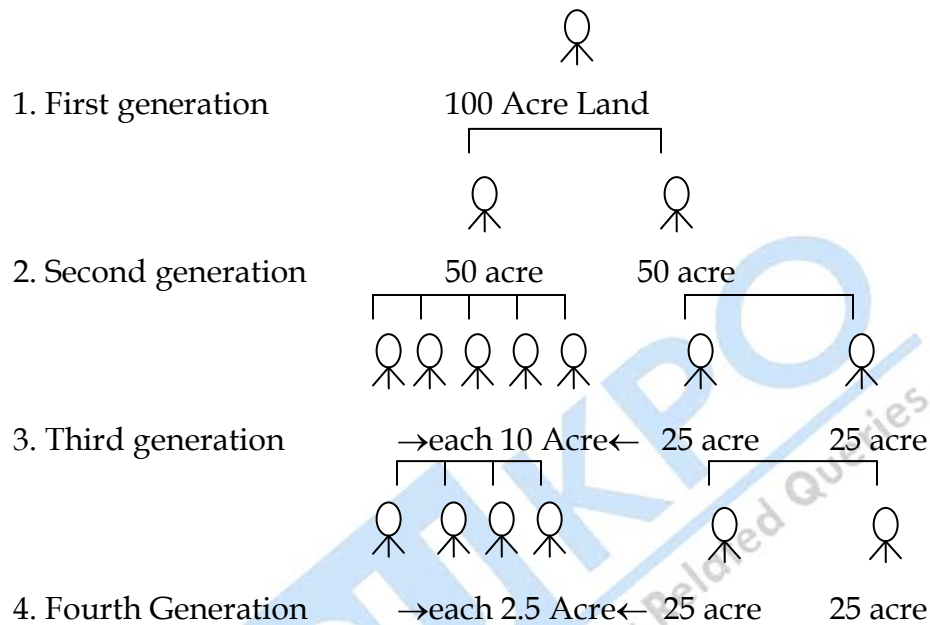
1. First generation 100 Acre Land

2. Second generation 50 acre 50 acre

3. Third generation →each 10 Acre← 25 acre 25 acre

4. Fourth Generation →each 2.5 Acre← 25 acre 25 acre

ADHIKPO
Related Queries